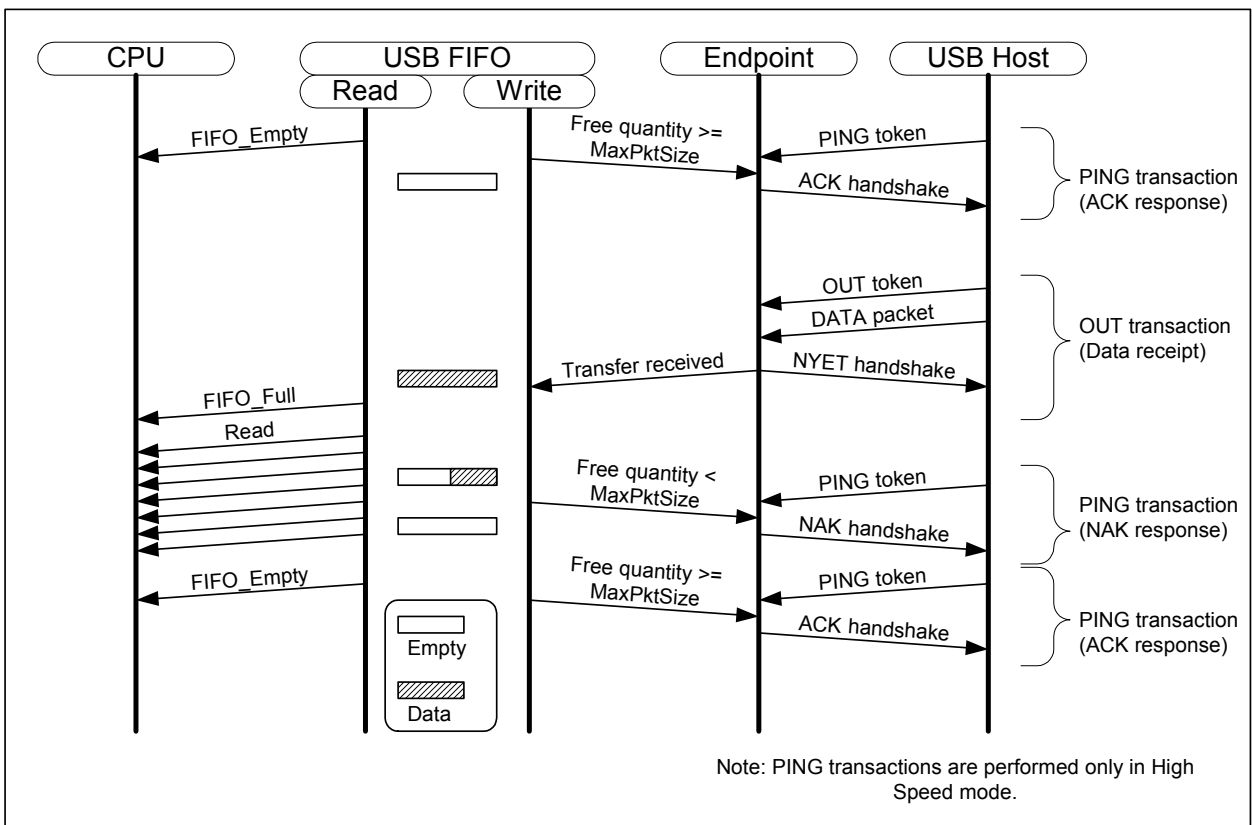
CPU

USB FIFO

Read

Write

Endpoint

USB Host

FIFO_Empty

Free quantity >= MaxPktSize

PING token

ACK handshake

PING transaction (ACK response)

OUT token

DATA packet

OUT transaction (Data receipt)

Transfer received

NYET handshake

FIFO_Full

Read

Free quantity < MaxPktSize

PING token

NAK handshake

PING transaction (NAK response)

FIFO_Empty

Free quantity >= MaxPktSize

PING token

ACK handshake

PING transaction (ACK response)

Empty

Data

Note: PING transactions are performed only in High Speed mode.